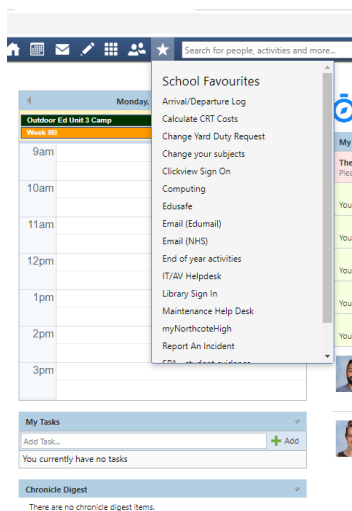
Search for people, activities and more...

Monday,

Outdoor Ed Unit 3 Camp

Week 8B

9am

10am

11am

12pm

1pm

2pm

3pm

School Favourites

Arrival/Departure Log

Calculate CRT Costs

Change Yard Duty Request

Change your subjects

Clickview Sign On

Computing

Edusafe

Email (Edumail)

Email (NHS)

End of year activities

IT/AV Helpdesk

Library Sign In

Maintenance Help Desk

myNorthcoteHigh

Report An Incident

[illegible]

My

The

Plea

You

You

You

You

You

My Tasks

Add Task...

Add

You currently have no tasks

Chronicle Digest

There are no chronicle digest items.